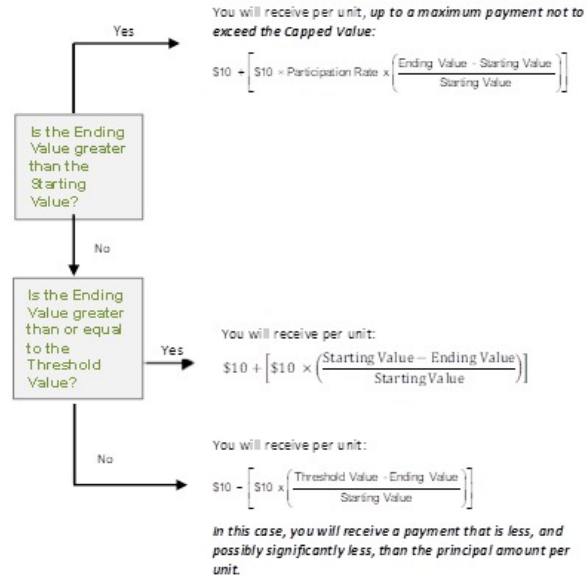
Yes

You will receive per unit, *up to a maximum payment not to exceed the Capped Value:*

$\$10 + \left[\$10 \times \text{Participation Rate} \times \left(\frac{\text{Ending Value} - \text{Starting Value}}{\text{Starting Value}}\right)\right]$

Is the Ending Value greater than the Starting Value?

No

Is the Ending Value greater than or equal to the Threshold Value?

Yes

You will receive per unit:

$\$10 + \left[\$10 \times \left(\frac{\text{Starting Value} - \text{Ending Value}}{\text{Starting Value}}\right)\right]$

No

You will receive per unit:

$\$10 - \left[\$10 \times \left(\frac{\text{Threshold Value} - \text{Ending Value}}{\text{Starting Value}}\right)\right]$

*In this case, you will receive a payment that is less, and possibly significantly less, than the principal amount per unit.*